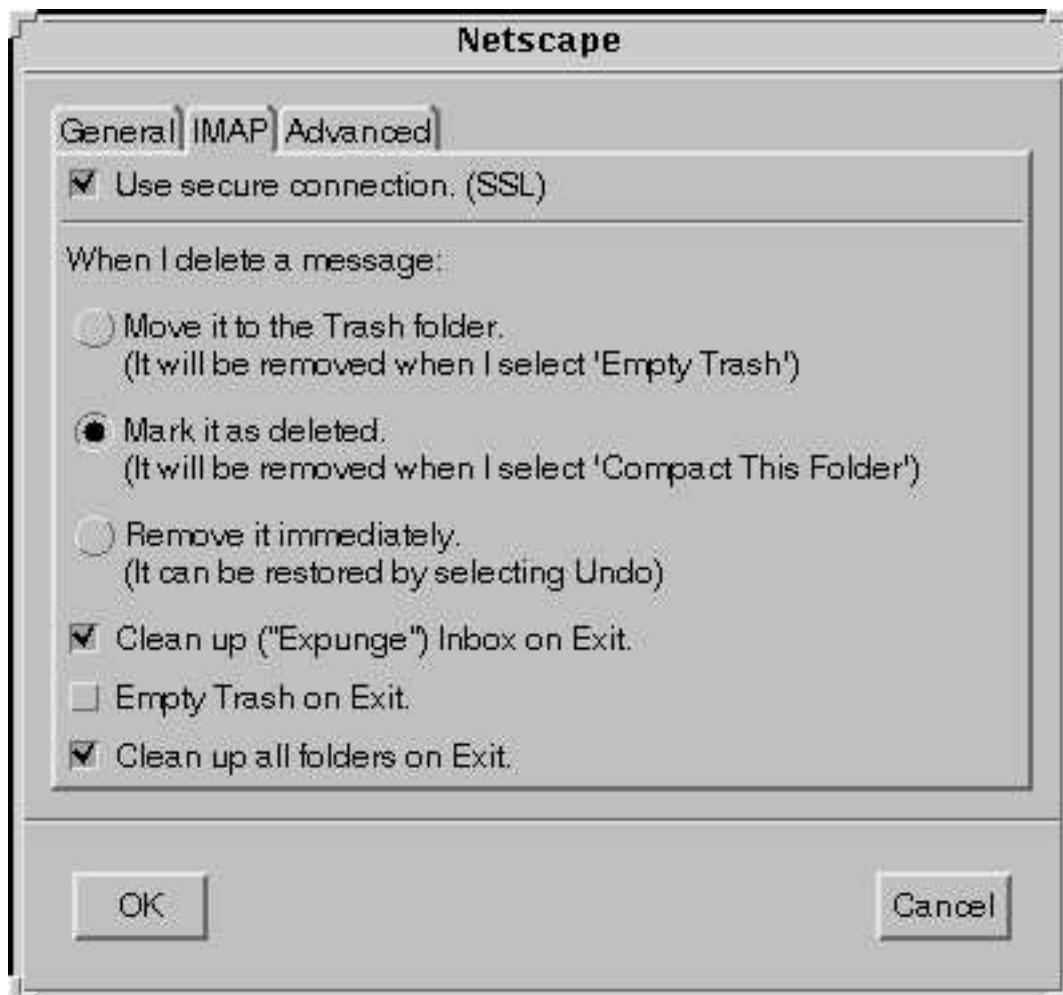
Netscape

General IMAP Advanced

Use secure connection. (SSL)

When I delete a message:

Move it to the Trash folder.
(It will be removed when I select 'Empty Trash')

Mark it as deleted.
(It will be removed when I select 'Compact This Folder')

Remove it immediately.
(It can be restored by selecting Undo)

Clean up ("Expunge") Inbox on Exit.

Empty Trash on Exit.

Clean up all folders on Exit.

OK

Cancel